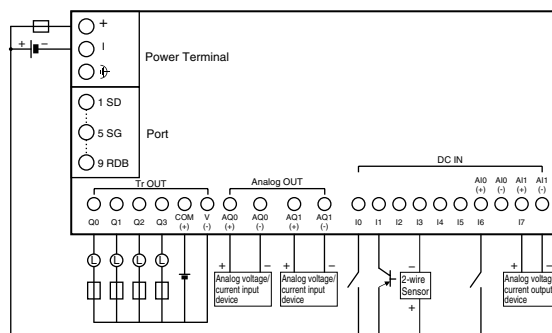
+
−
+
I
Power Terminal
1 SD
5 SG
Port
9 RDB
Tr OUT
Analog OUT
DC IN
AI0 (+)
AI0 (−)
AI1 (+)
AI1 (−)
Q0
Q1
Q2
Q3
COM (+)
V (−)
AQ0 (+)
AQ0 (−)
AQ1 (+)
AQ1 (−)
I0
I1
I2
I3
I4
I5
I6
I7
L
L
L
L
+
−
Analog voltage/ current input device
+
−
Analog voltage/ current input device
2-wire Sensor
+
+
−
Analog voltage/ current output device